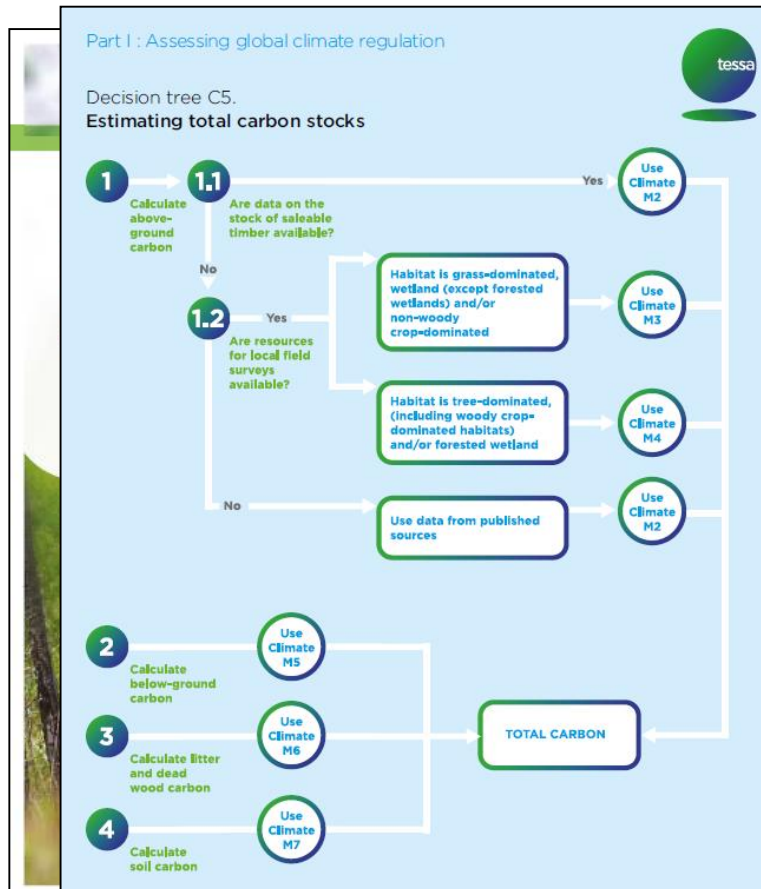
Part I : Assessing global climate regulation

tessa

Decision tree C5.
Estimating total carbon stocks

1
Calculate above-ground carbon

1.1
Are data on the stock of saleable timber available?

Yes

Use Climate M2

No

1.2
Are resources for local field surveys available?

Yes

Habitat is grass-dominated, wetland (except forested wetlands) and/or non-woody crop-dominated

Use Climate M3

Habitat is tree-dominated, (including woody crop-dominated habitats) and/or forested wetland

Use Climate M4

No

Use data from published sources

Use Climate M2

2
Calculate below-ground carbon

Use Climate M5

3
Calculate litter and dead wood carbon

Use Climate M6

TOTAL CARBON

4
Calculate soil carbon

Use Climate M7